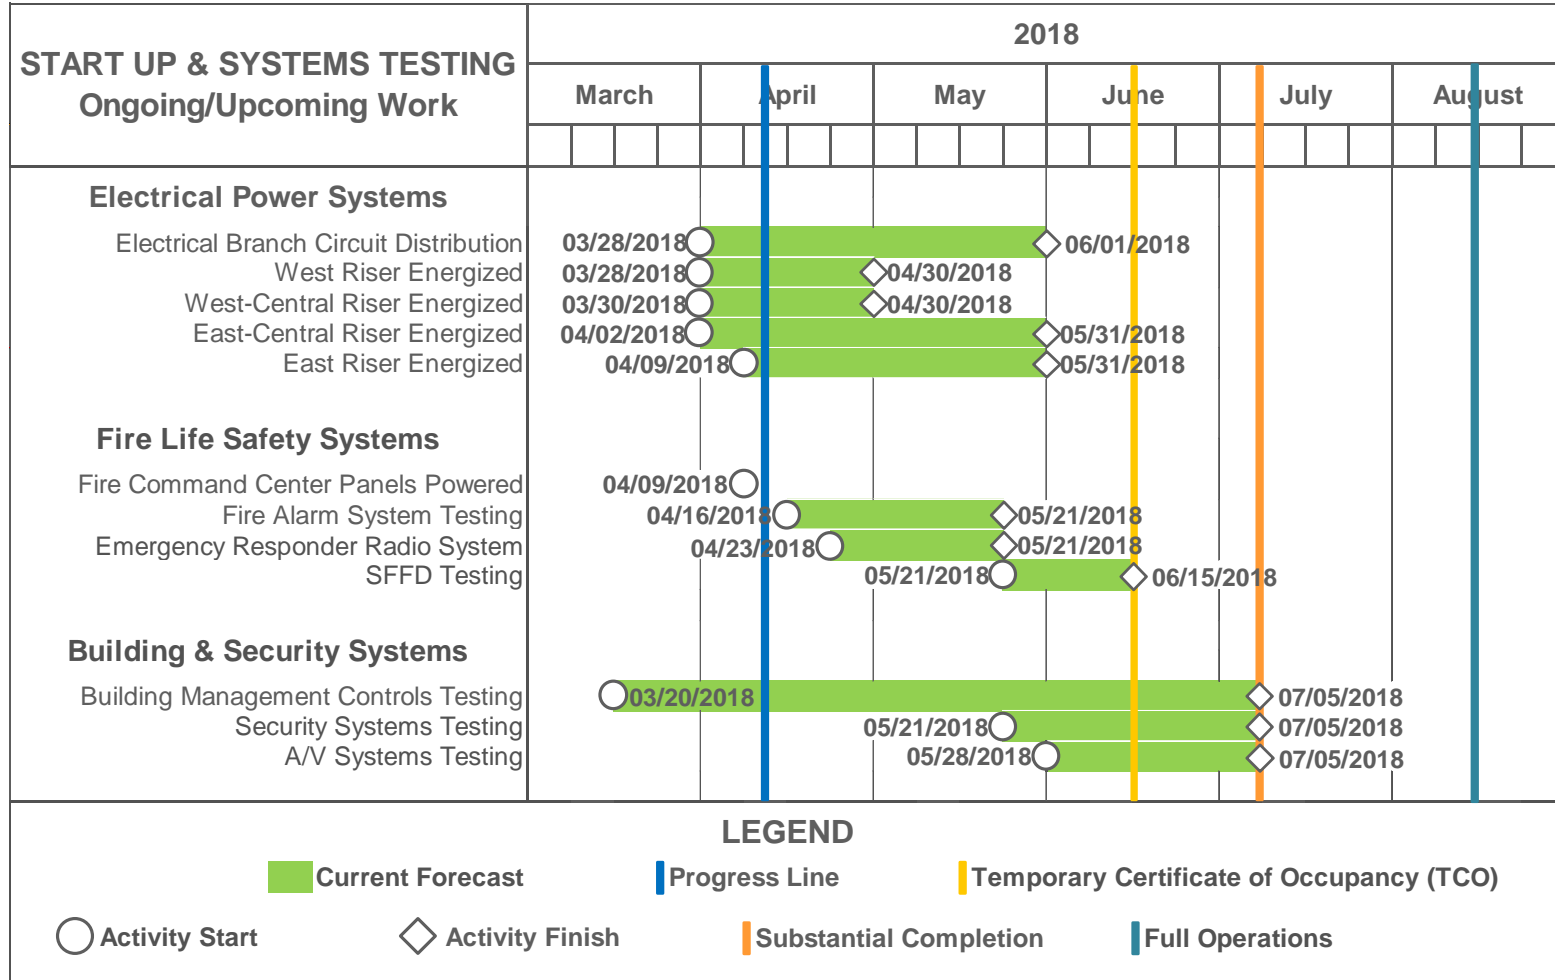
START UP & SYSTEMS TESTING
Ongoing/Upcoming Work

| | 2018 | | | | | |
|---|---|---|---|---|---|---|
| | March | April | May | June | July | August |

Electrical Power Systems

| Activity | Start | Finish |
|---|---|---|
| Electrical Branch Circuit Distribution | 03/28/2018 | 06/01/2018 |
| West Riser Energized | 03/28/2018 | 04/30/2018 |
| West-Central Riser Energized | 03/30/2018 | 04/30/2018 |
| East-Central Riser Energized | 04/02/2018 | 05/31/2018 |
| East Riser Energized | 04/09/2018 | 05/31/2018 |

Fire Life Safety Systems

| Activity | Start | Finish |
|---|---|---|
| Fire Command Center Panels Powered | 04/09/2018 | |
| Fire Alarm System Testing | 04/16/2018 | 05/21/2018 |
| Emergency Responder Radio System | 04/23/2018 | 05/21/2018 |
| SFFD Testing | 05/21/2018 | 06/15/2018 |

Building & Security Systems

| Activity | Start | Finish |
|---|---|---|
| Building Management Controls Testing | 03/20/2018 | 07/05/2018 |
| Security Systems Testing | 05/21/2018 | 07/05/2018 |
| A/V Systems Testing | 05/28/2018 | 07/05/2018 |

LEGEND
Current Forecast
Progress Line
Temporary Certificate of Occupancy (TCO)
Activity Start
Activity Finish
Substantial Completion
Full Operations